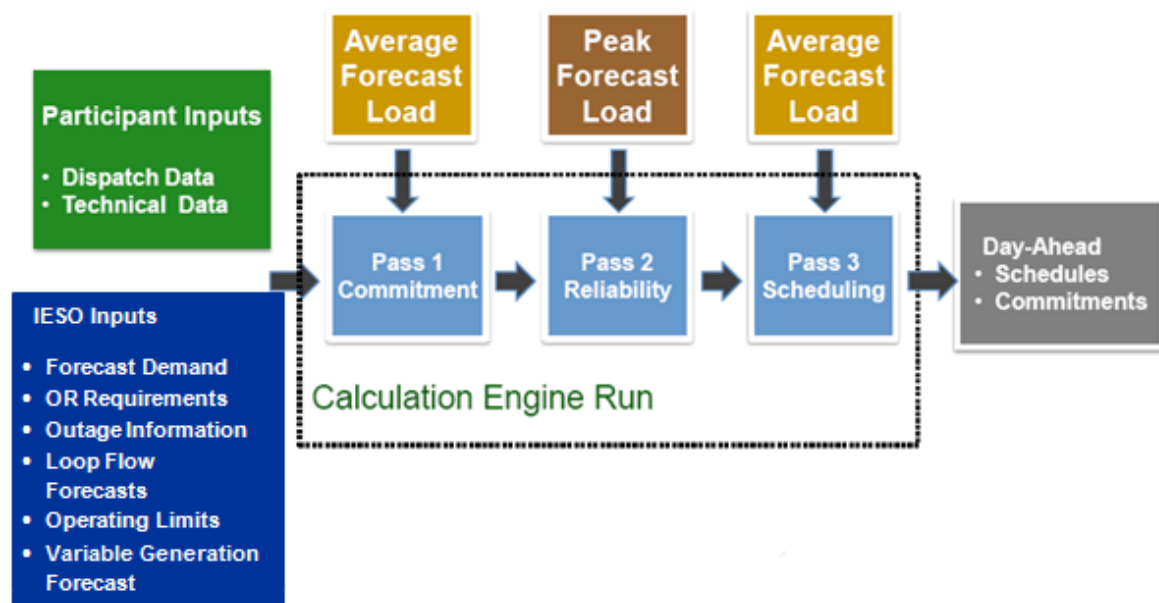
Average Forecast Load

Peak Forecast Load

Average Forecast Load

Participant Inputs

• Dispatch Data
• Technical Data

IESO Inputs

• Forecast Demand
• OR Requirements
• Outage Information
• Loop Flow Forecasts
• Operating Limits
• Variable Generation Forecast

Pass 1 Commitment

Pass 2 Reliability

Pass 3 Scheduling

Calculation Engine Run

Day-Ahead
• Schedules
• Commitments